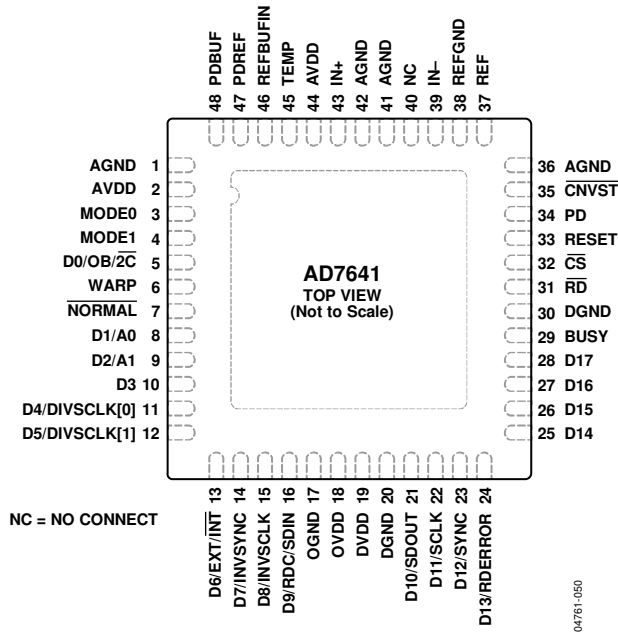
48 PDBUF
47 PDREF
46 REFBUFIN
45 TEMP
44 AVDD
43 IN+
42 AGND
41 AGND
40 NC
39 IN–
38 REFGND
37 REF

AGND 1
AVDD 2
MODE0 3
MODE1 4
D0/OB/$\overline{2C}$ 5
WARP 6
$\overline{\text{NORMAL}}$ 7
D1/A0 8
D2/A1 9
D3 10
D4/DIVSCLK[0] 11
D5/DIVSCLK[1] 12

AD7641
TOP VIEW
(Not to Scale)

36 AGND
35 $\overline{\text{CNVST}}$
34 PD
33 RESET
32 $\overline{\text{CS}}$
31 $\overline{\text{RD}}$
30 DGND
29 BUSY
28 D17
27 D16
26 D15
25 D14

NC = NO CONNECT

D6/EXT/$\overline{\text{INT}}$ 13
D7/INVSYNC 14
D8/INVSCLK 15
D9/RDC/SDIN 16
OGND 17
OVDD 18
DVDD 19
DGND 20
D10/SDOUT 21
D11/SCLK 22
D12/SYNC 23
D13/RDERROR 24

04761-050